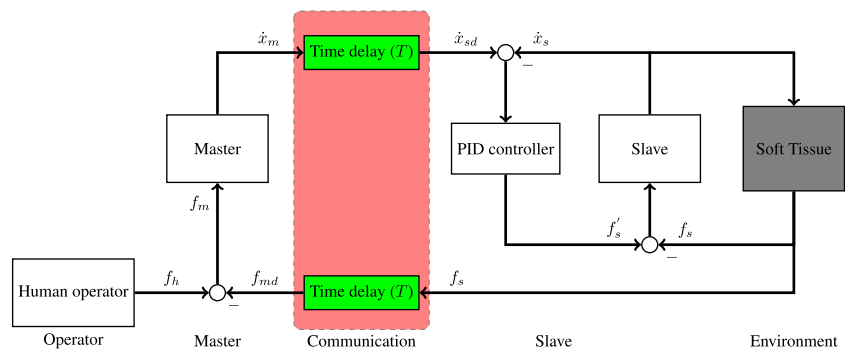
$\dot{x}_m$

Time delay $(T)$

$\dot{x}_{sd}$

$\dot{x}_s$

$-$

Master

PID controller

Slave

Soft Tissue

$f_m$

$f_s^{'}$

$f_s$

$-$

Human operator

$f_h$

$f_{md}$

Time delay $(T)$

$f_s$

$-$

Operator

Master

Communication

Slave

Environment